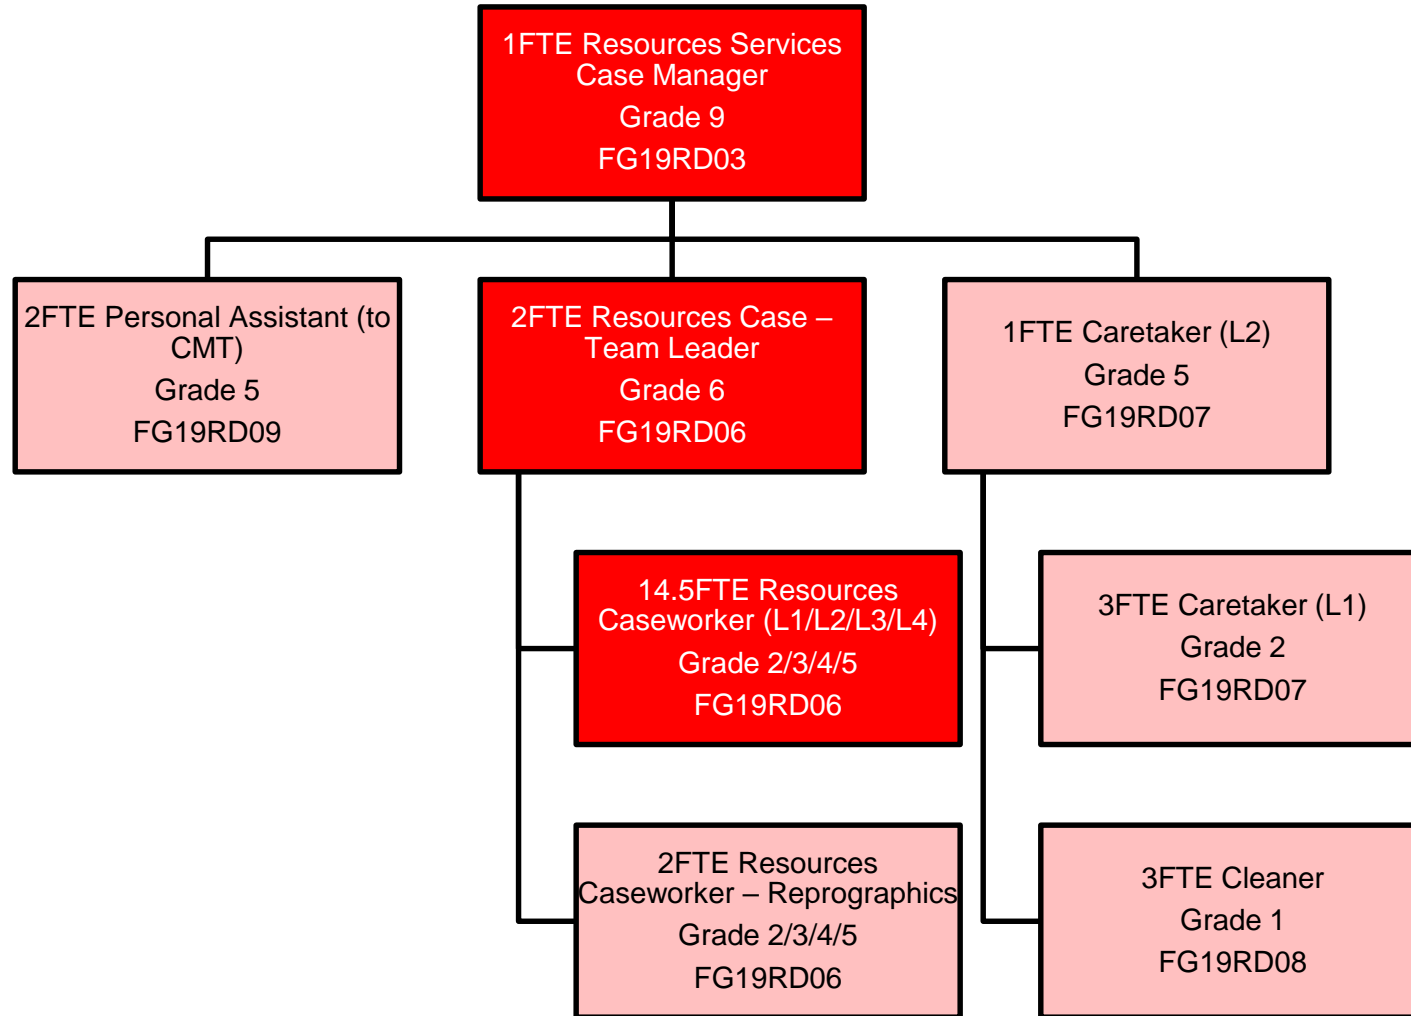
1FTE Resources Services Case Manager
Grade 9
FG19RD03

2FTE Personal Assistant (to CMT)
Grade 5
FG19RD09

2FTE Resources Case – Team Leader
Grade 6
FG19RD06

1FTE Caretaker (L2)
Grade 5
FG19RD07

14.5FTE Resources Caseworker (L1/L2/L3/L4)
Grade 2/3/4/5
FG19RD06

3FTE Caretaker (L1)
Grade 2
FG19RD07

2FTE Resources Caseworker – Reprographics
Grade 2/3/4/5
FG19RD06

3FTE Cleaner
Grade 1
FG19RD08